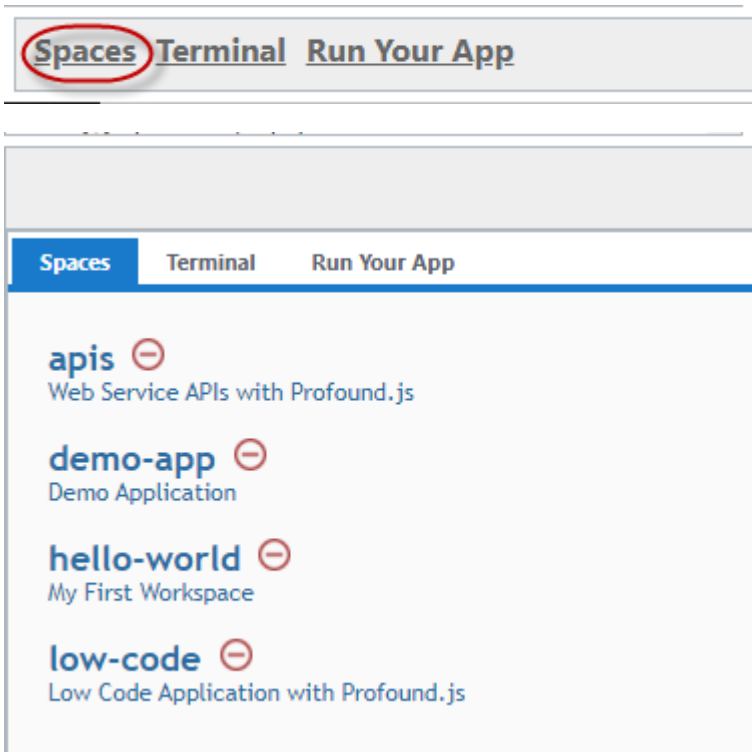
Spaces Terminal Run Your App

Spaces Terminal Run Your App

apis
Web Service APIs with Profound.js

demo-app
Demo Application

hello-world
My First Workspace

low-code
Low Code Application with Profound.js